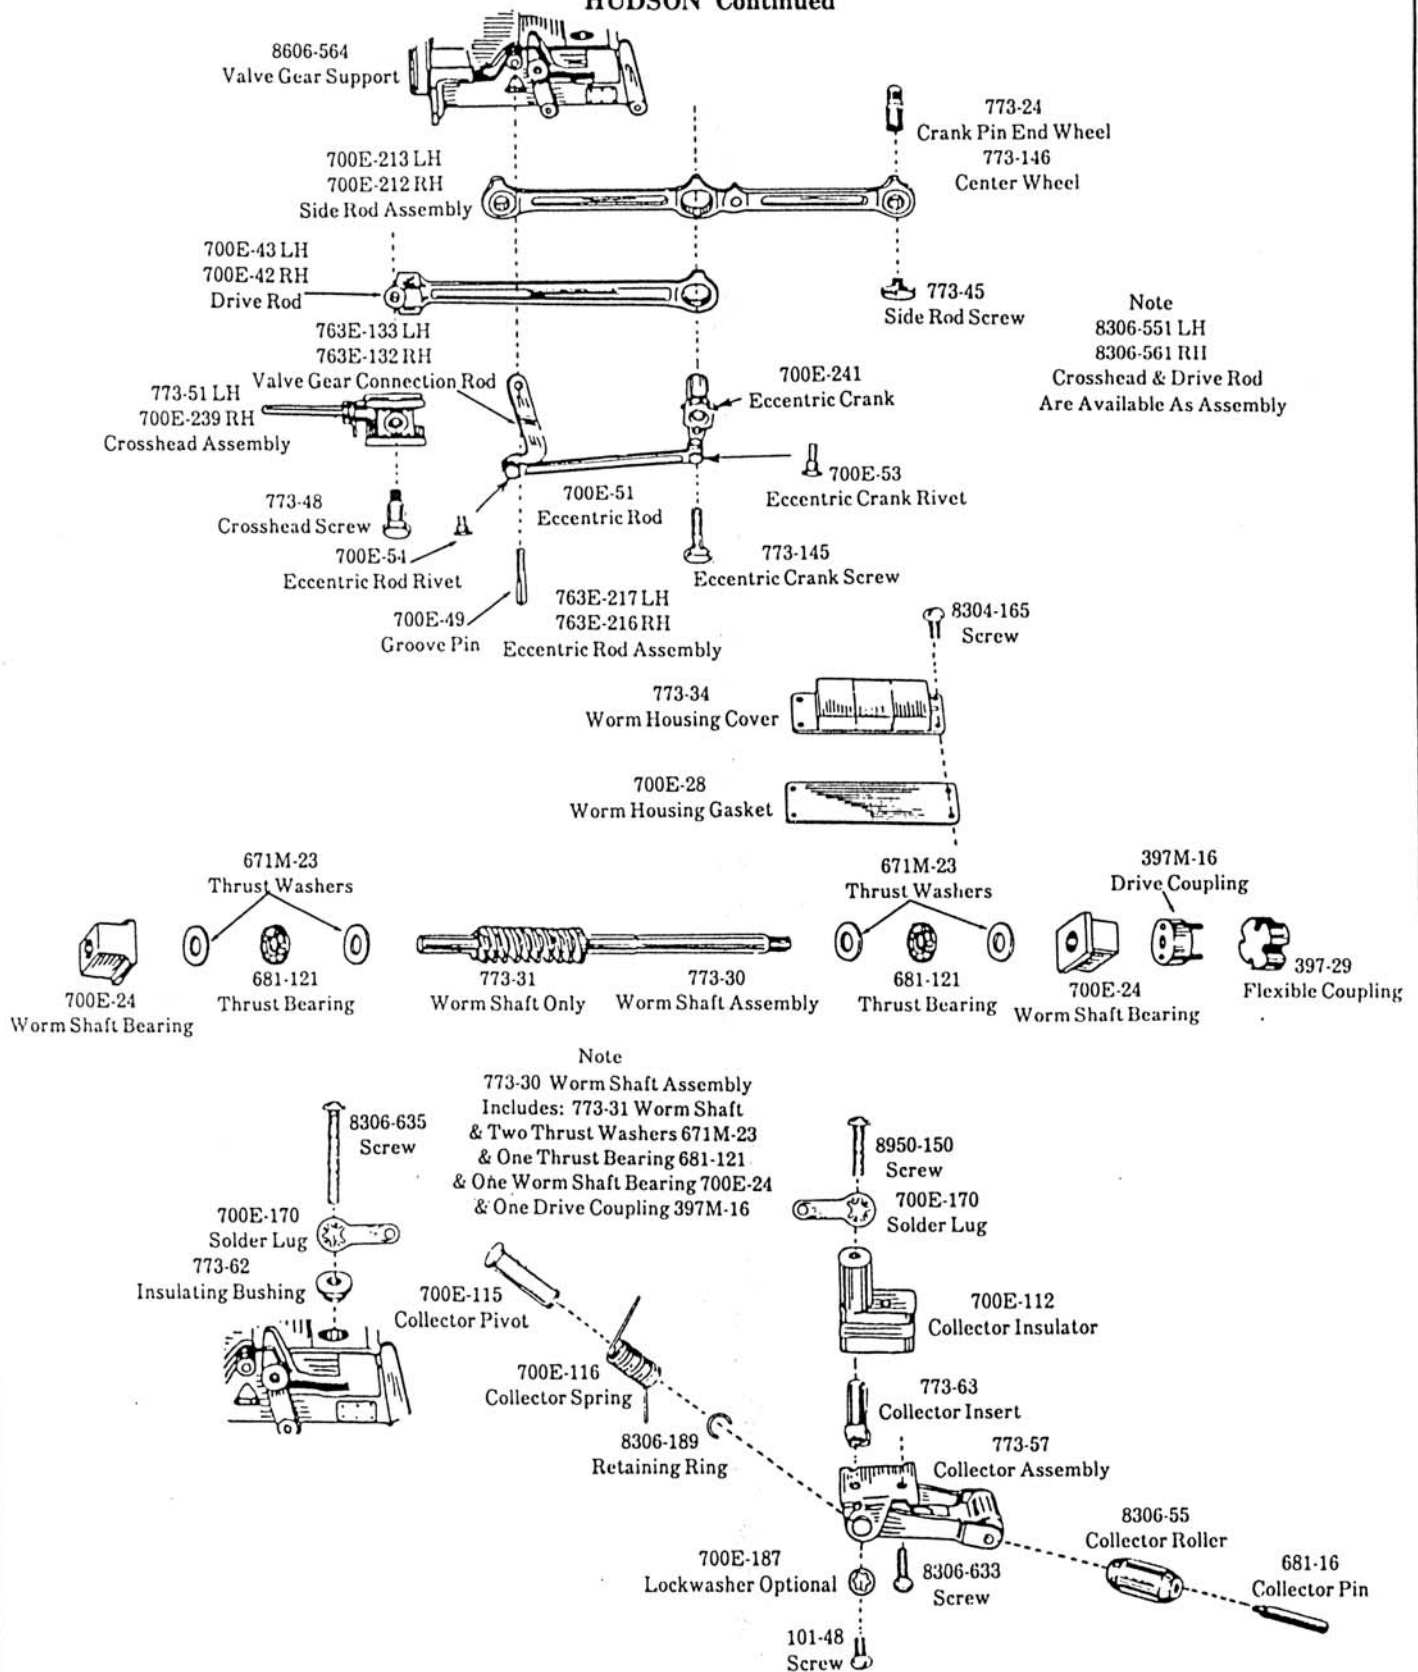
HUDSON Continued

8606-564
Valve Gear Support

773-24
Crank Pin End Wheel
773-146
Center Wheel

700E-213 LH
700E-212 RH
Side Rod Assembly

700E-43 LH
700E-42 RH
Drive Rod

773-45
Side Rod Screw

Note
8306-551 LH
8306-561 RH
Crosshead & Drive Rod
Are Available As Assembly

763E-133 LH
763E-132 RH
Valve Gear Connection Rod

773-51 LH
700E-239 RH
Crosshead Assembly

700E-241
Eccentric Crank

700E-53
Eccentric Crank Rivet

773-48
Crosshead Screw

700E-51
Eccentric Rod

700E-54
Eccentric Rod Rivet

773-145
Eccentric Crank Screw

700E-49
Groove Pin

763E-217 LH
763E-216 RH
Eccentric Rod Assembly

8304-165
Screw

773-34
Worm Housing Cover

700E-28
Worm Housing Gasket

671M-23
Thrust Washers

671M-23
Thrust Washers

397M-16
Drive Coupling

397-29
Flexible Coupling

700E-24
Worm Shaft Bearing

681-121
Thrust Bearing

773-31
Worm Shaft Only

773-30
Worm Shaft Assembly

681-121
Thrust Bearing

700E-24
Worm Shaft Bearing

Note
773-30 Worm Shaft Assembly
Includes: 773-31 Worm Shaft
& Two Thrust Washers 671M-23
& One Thrust Bearing 681-121
& One Worm Shaft Bearing 700E-24
& One Drive Coupling 397M-16

8306-635
Screw

8950-150
Screw

700E-170
Solder Lug

700E-170
Solder Lug

773-62
Insulating Bushing

700E-115
Collector Pivot

700E-112
Collector Insulator

700E-116
Collector Spring

773-63
Collector Insert

8306-189
Retaining Ring

773-57
Collector Assembly

8306-55
Collector Roller

681-16
Collector Pin

700E-187
Lockwasher Optional

8306-633
Screw

101-48
Screw